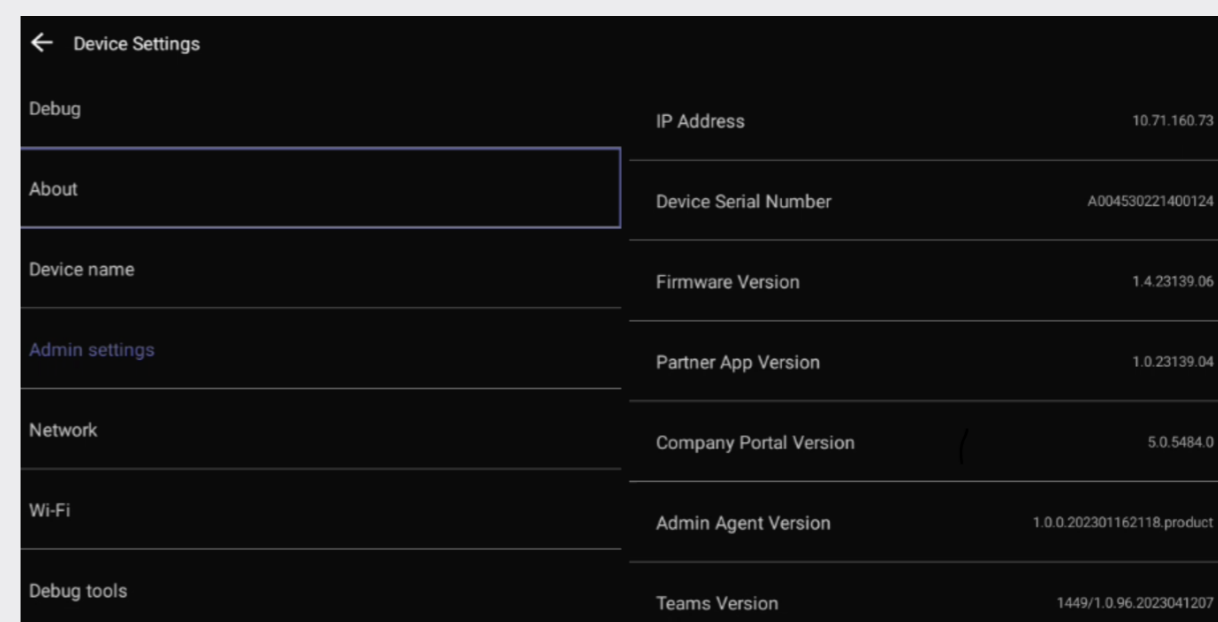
← Device Settings

Debug

About

Device name

Admin settings

Network

Wi-Fi

Debug tools

| | |
|---|---|
| IP Address | 10.71.160.73 |
| Device Serial Number | A004530221400124 |
| Firmware Version | 1.4.23139.06 |
| Partner App Version | 1.0.23139.04 |
| Company Portal Version | 5.0.5484.0 |
| Admin Agent Version | 1.0.0.202301162118.product |
| Teams Version | 1449/1.0.96.2023041207 |